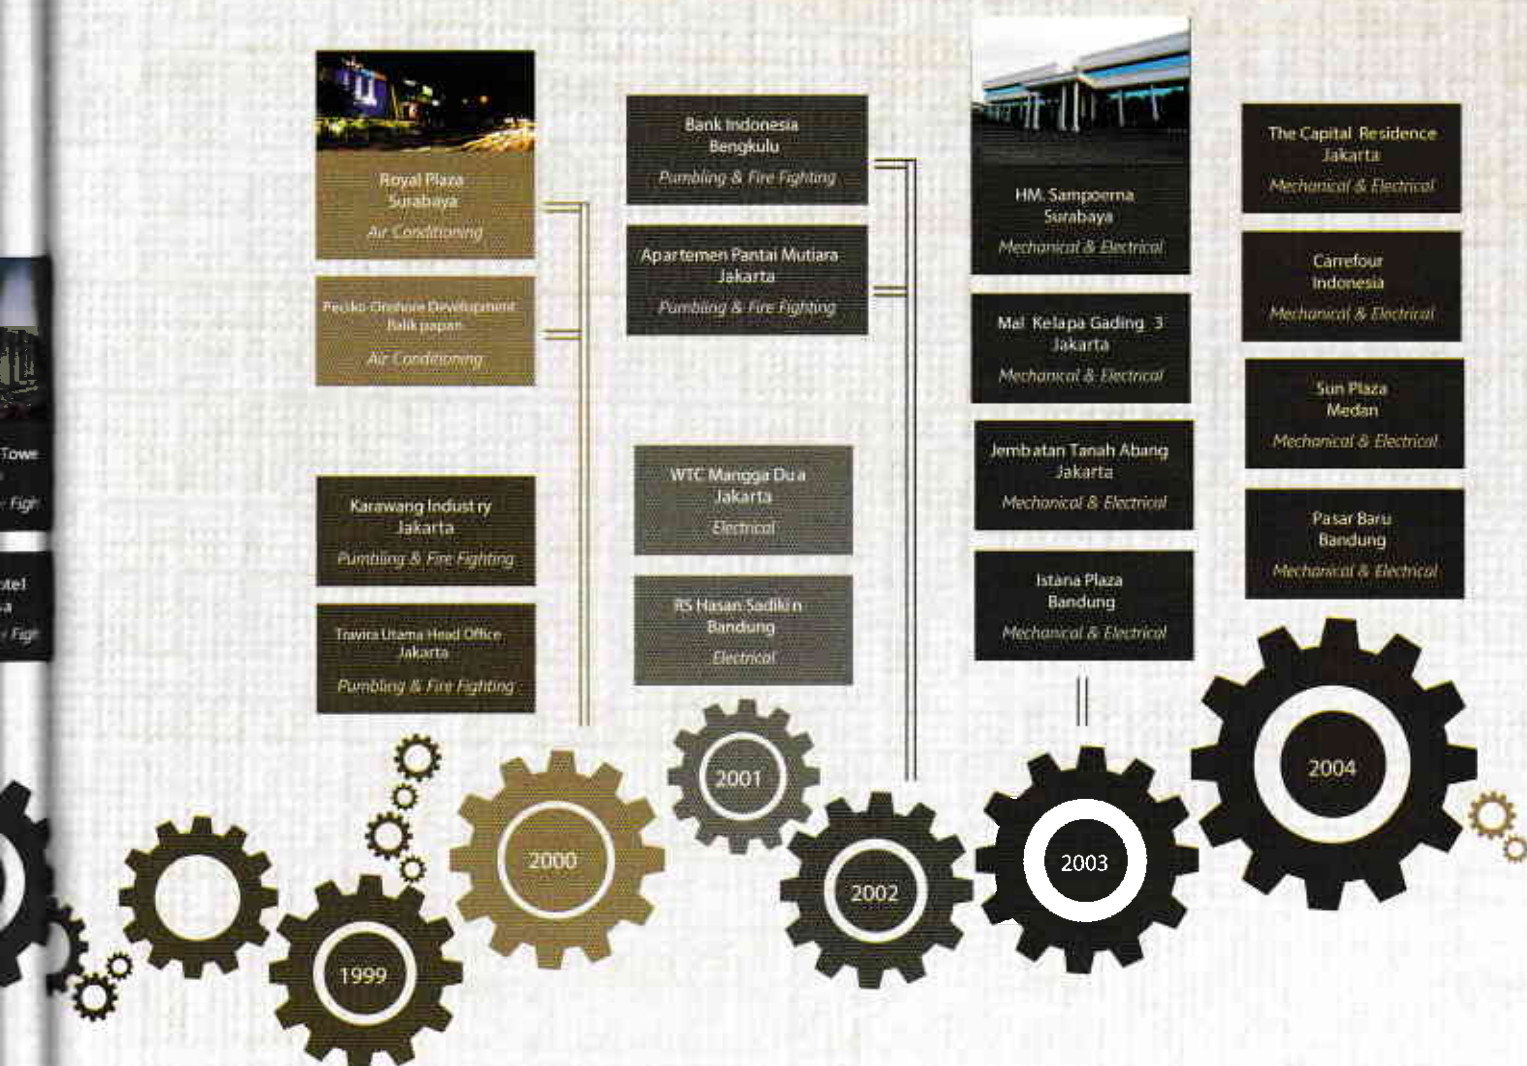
Towe
Figh

otel
a
Figh

Royal Plaza
Surabaya
Air Conditioning

Peciko Onshore Development
Balikpapan
Air Conditioning

Karawang Industry
Jakarta
Pumbling & Fire Fighting

Travira Utama Head Office
Jakarta
Pumbling & Fire Fighting

Bank Indonesia
Bengkulu
Pumbling & Fire Fighting

Apartemen Pantai Mutiara
Jakarta
Pumbling & Fire Fighting

WTC Mangga Dua
Jakarta
Electrical

RS Hasan Sadikin
Bandung
Electrical

HM. Sampoerna
Surabaya
Mechanical & Electrical

Mal Kelapa Gading 3
Jakarta
Mechanical & Electrical

Jembatan Tanah Abang
Jakarta
Mechanical & Electrical

Istana Plaza
Bandung
Mechanical & Electrical

The Capital Residence
Jakarta
Mechanical & Electrical

Carrefour
Indonesia
Mechanical & Electrical

Sun Plaza
Medan
Mechanical & Electrical

Pasar Baru
Bandung
Mechanical & Electrical

1999
2000
2001
2002
2003
2004